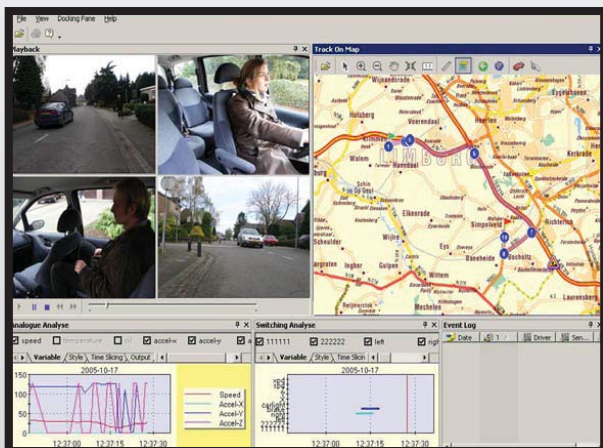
File View Docking Pane Help

Playback

Track On Map

Wijnandsrade
Hulsberg
Voerendaal
Walem
LIMBURG
Schin op Geul
Klimmen
Eikenrade
Ubachsberg
Simpelveld
Scheulder
Gulpen
Wittem
Eys
Baneheide
Bocholtz
Vijlen
Richterich
Laurensberg
Eygelshoven
Kerkrade

Analogue Analyse

speed
temperature
oil
accel-x
accel-y

Variable
Style
Time Slicing
Output

2005-10-17

150
100
50
0

12:37:00
12:37:15
12:37:30

Speed
Accel-X
Accel-Y
Accel-Z

Switching Analyse

111111
222222
left
right

Variable
Style
Time Slicin

2005-10-17

12:37:00
12:37:15
12:37:30

Event Log

Date
1
Driver
Sen...